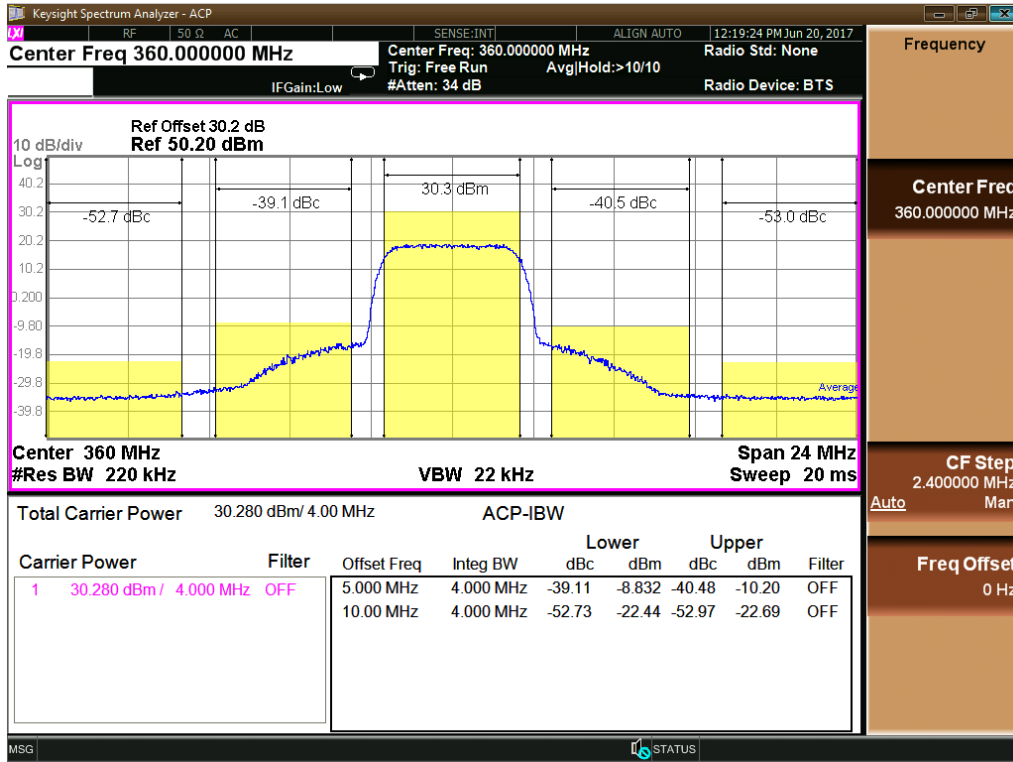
Keysight Spectrum Analyzer - ACP

RF 50 Ω AC SENSE:INT ALIGN AUTO 12:19:24 PM Jun 20, 2017

Center Freq 360.000000 MHz

Center Freq: 360.000000 MHz
Trig: Free Run Avg|Hold:>10/10
#Atten: 34 dB

IFGain:Low

Radio Std: None

Radio Device: BTS

Frequency

Ref Offset 30.2 dB
10 dB/div Ref 50.20 dBm
Log

40.2
30.2
20.2
10.2
0.200
-9.80
-19.8
-29.8
-39.8

-52.7 dBc
-39.1 dBc
30.3 dBm
-40.5 dBc
-53.0 dBc

Average

Center 360 MHz
#Res BW 220 kHz
VBW 22 kHz
Span 24 MHz
Sweep 20 ms

Center Freq
360.000000 MHz

CF Step
2.400000 MHz
Auto Man

Freq Offset
0 Hz

Total Carrier Power 30.280 dBm/ 4.00 MHz

ACP-IBW

Carrier Power Filter
1 30.280 dBm / 4.000 MHz OFF

| Offset Freq | Integ BW | Lower dBc | Lower dBm | Upper dBc | Upper dBm | Filter |
|---|---|---|---|---|---|---|
| 5.000 MHz | 4.000 MHz | -39.11 | -8.832 | -40.48 | -10.20 | OFF |
| 10.00 MHz | 4.000 MHz | -52.73 | -22.44 | -52.97 | -22.69 | OFF |

MSG STATUS